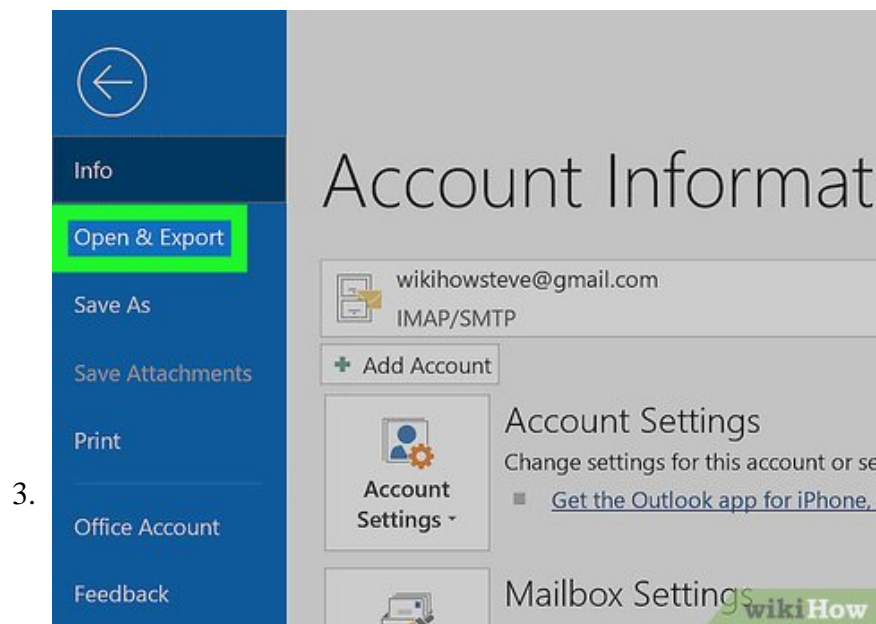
3.

Info

Open & Export

Save As

Save Attachments

Print

Office Account

Feedback

Account Informat

wikihowsteve@gmail.com
IMAP/SMTP

+ Add Account

Account Settings

Account Settings
Change settings for this account or se
Get the Outlook app for iPhone,

Mailbox Settings

wikiHow